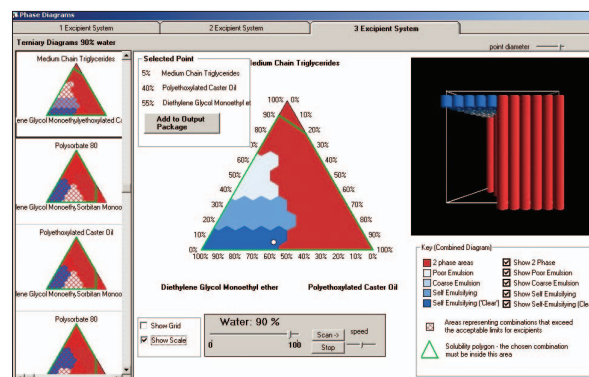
Phase Diagrams

1 Excipient System | 2 Excipient System | 3 Excipient System

Terniary Diagrams 90% water

point diameter

Medium Chain Triglycerides

lene Glycol Monoethyl Polyethoxylated Ca

Polysorbate 80

lene Glycol Monoethyl Sorbitan Monoo

Polyethoxylated Caster Oil

lene Glycol Monoethyl Sorbitan Monoo

Polysorbate 80

Selected Point

5% Medium Chain Triglycerides

40% Polyethoxylated Caster Oil

55% Diethylene Glycol Monoethyl et

Add to Output Package

edium Chain Triglycerides

100% 0%
90% 10%
80% 20%
70% 30%
60% 40%
50% 50%
40% 60%
30% 70%
20% 80%
10% 90%
0% 100%

100% 90% 80% 70% 60% 50% 40% 30% 20% 10% 0%

Diethylene Glycol Monoethyl ether

Polyethoxylated Caster Oil

Show Grid

Show Scale

Water: 90 %

0

100

Scan ->

Stop

speed

Key (Combined Diagram)

2 phase areas

Poor Emulsion

Coarse Emulsion

Self Emulsifying

Self Emulsifying ('Clear')

Show 2 Phase

Show Poor Emulsion

Show Coarse Emulsion

Show Self Emulsifying

Show Self-Emulsifying (Clear

Areas representing combinations that exceed the acceptable limits for excipients

Solubility polygon - the chosen combination must be inside this area